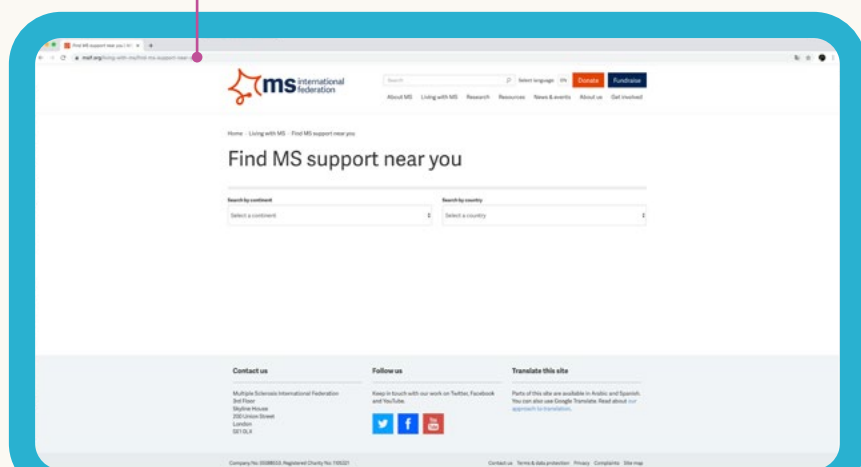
Find MS support near you | M ×

msif.org/living-with-ms/find-ms-support-near-you

ms international federation

Search

Select language EN

Donate

Fundraise

About MS Living with MS Research Resources News & events About us Get involved

Home › Living with MS › Find MS support near you

Find MS support near you

Search by continent

Select a continent

Search by country

Select a country

Contact us

Multiple Sclerosis International Federation
3rd Floor
Skyline House
200 Union Street
London
SE1 0LX

Follow us

Keep in touch with our work on Twitter, Facebook and YouTube.

Translate this site

Parts of this site are available in Arabic and Spanish. You can also use Google Translate. Read about our approach to translation.

Company No: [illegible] Registered Charity No: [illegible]

Contact us Terms & data protection Privacy Complaints Site map